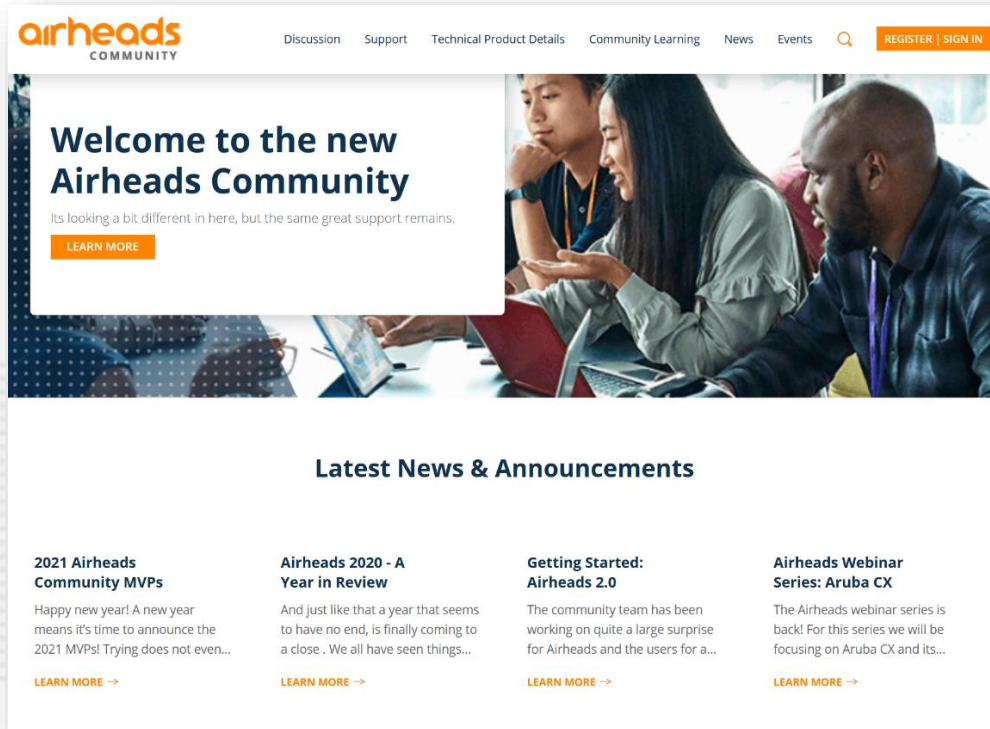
airheads COMMUNITY

Discussion Support Technical Product Details Community Learning News Events REGISTER | SIGN IN

Welcome to the new Airheads Community

Its looking a bit different in here, but the same great support remains.

LEARN MORE

Latest News & Announcements

2021 Airheads Community MVPs

Happy new year! A new year means it's time to announce the 2021 MVPs! Trying does not even...

LEARN MORE →

Airheads 2020 - A Year in Review

And just like that a year that seems to have no end, is finally coming to a close . We all have seen things...

LEARN MORE →

Getting Started: Airheads 2.0

The community team has been working on quite a large surprise for Airheads and the users for a...

LEARN MORE →

Airheads Webinar Series: Aruba CX

The Airheads webinar series is back! For this series we will be focusing on Aruba CX and its...

LEARN MORE →